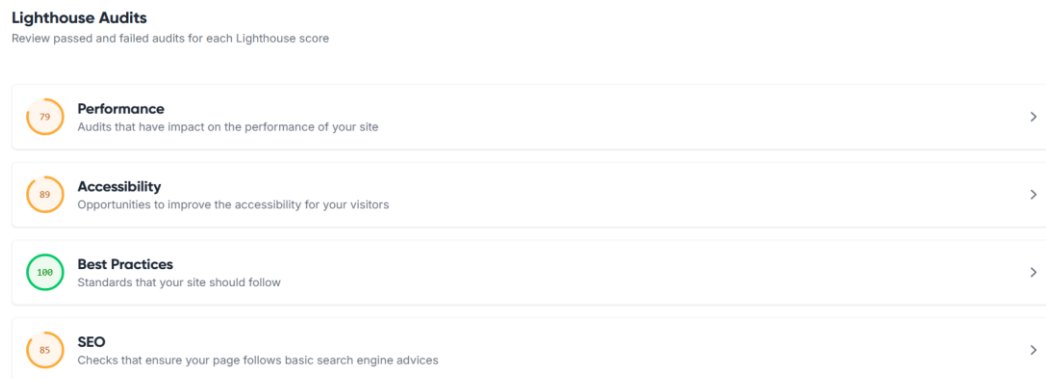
Lighthouse Audits
Review passed and failed audits for each Lighthouse score

79
Performance
Audits that have impact on the performance of your site

89
Accessibility
Opportunities to improve the accessibility for your visitors

100
Best Practices
Standards that your site should follow

85
SEO
Checks that ensure your page follows basic search engine advices